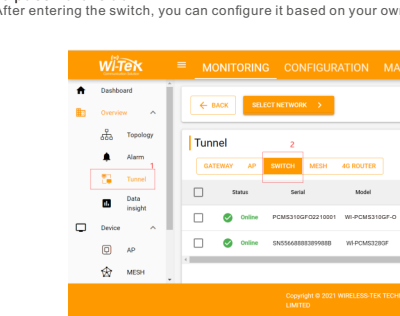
After entering the switch, you can configure it based on your own

Wi-Tek

MONITORING CONFIGURATION MA

Dashboard

Overview

Topology

Alarm

Tunnel

1

Data insight

Device

AP

MESH

BACK

SELECT NETWORK

Tunnel

2

GATEWAY AP SWITCH MESH 4G ROUTER

| | Status | Serial | Model |
|---|---|---|---|
| | Online | PCMS310GFO2210001 | WI-PCMS310GF-O |
| | Online | SN55668888389988B | WI-PCMS328GF |

Copyright © 2021 WIRELESS-TEK TECH LIMITED